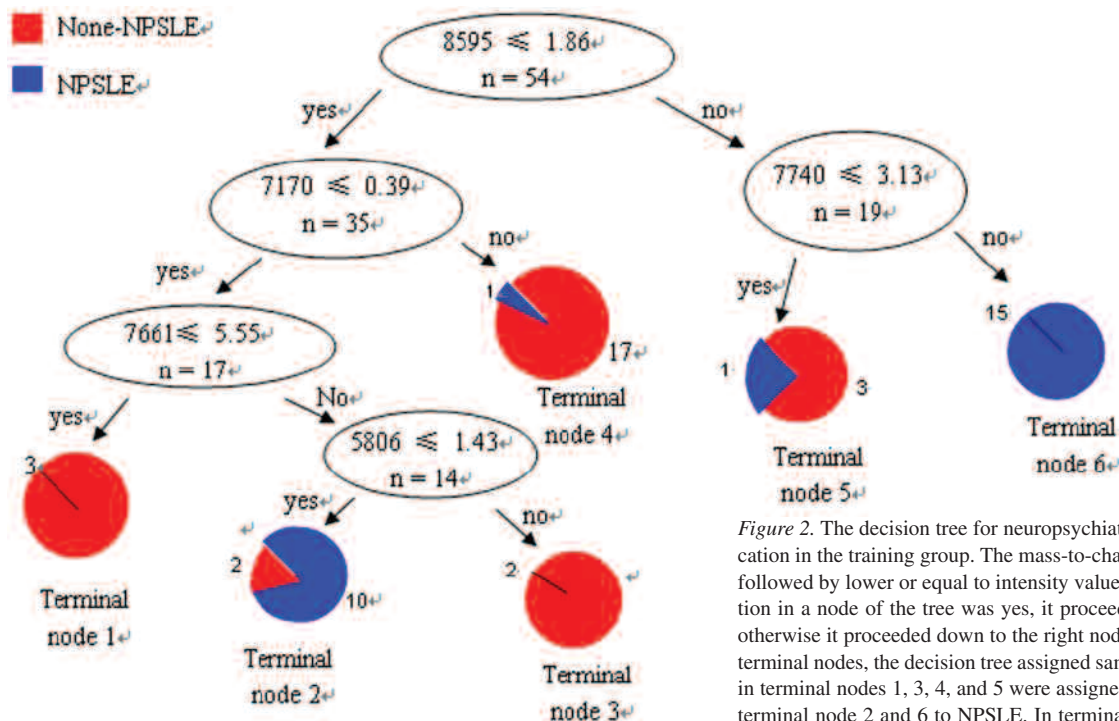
None-NPSLE↵

NPSLE↵

8595 ≤ 1.86↵
n = 54↵

yes↵

no↵

7170 ≤ 0.39↵
n = 35↵

no↵

7740 ≤ 3.13↵
n = 19↵

no↵

yes↵

1

17↵

Terminal node 4↵

yes↵

15

7661≤ 5.55↵
n = 17↵

1

3

yes↵

No↵

5806 ≤ 1.43↵
n = 14↵

Terminal node 6↵

3

Terminal node 5↵

yes↵

no↵

↵

2

10↵

2

↵

Terminal node 1↵

Terminal node 2↵

Terminal node 3↵

*Figure 2.* The decision tree for neuropsychiat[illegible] cation in the training group. The mass-to-cha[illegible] followed by lower or equal to intensity value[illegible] tion in a node of the tree was yes, it procee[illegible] otherwise it proceeded down to the right nod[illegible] terminal nodes, the decision tree assigned sa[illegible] in terminal nodes 1, 3, 4, and 5 were assigne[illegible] terminal node 2 and 6 to NPSLE. In termina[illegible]